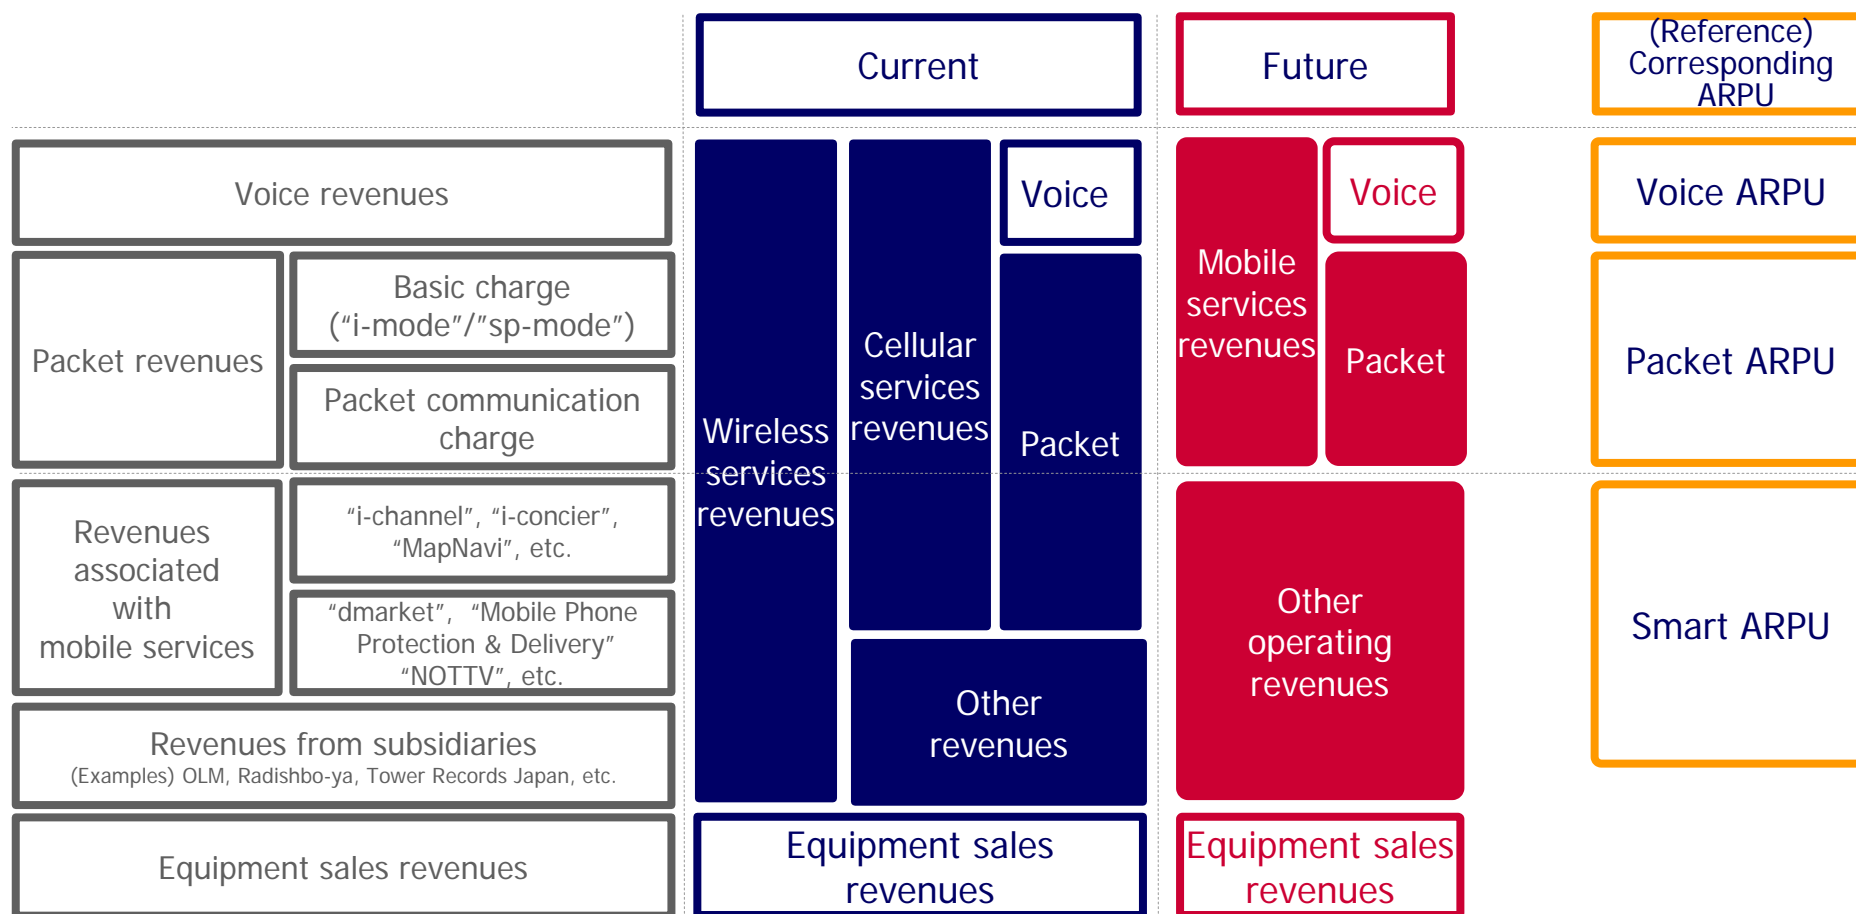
Current

Future

(Reference) Corresponding ARPU

Voice revenues

Packet revenues

Basic charge (“i-mode”/”sp-mode”)

Packet communication charge

Revenues associated with mobile services

“i-channel”, “i-concier”, “MapNavi”, etc.

“dmarket”, “Mobile Phone Protection & Delivery” “NOTTV”, etc.

Revenues from subsidiaries
(Examples) OLM, Radishbo-ya, Tower Records Japan, etc.

Equipment sales revenues

Wireless services revenues

Cellular services revenues

Voice

Packet

Other revenues

Equipment sales revenues

Mobile services revenues

Voice

Packet

Other operating revenues

Equipment sales revenues

Voice ARPU

Packet ARPU

Smart ARPU